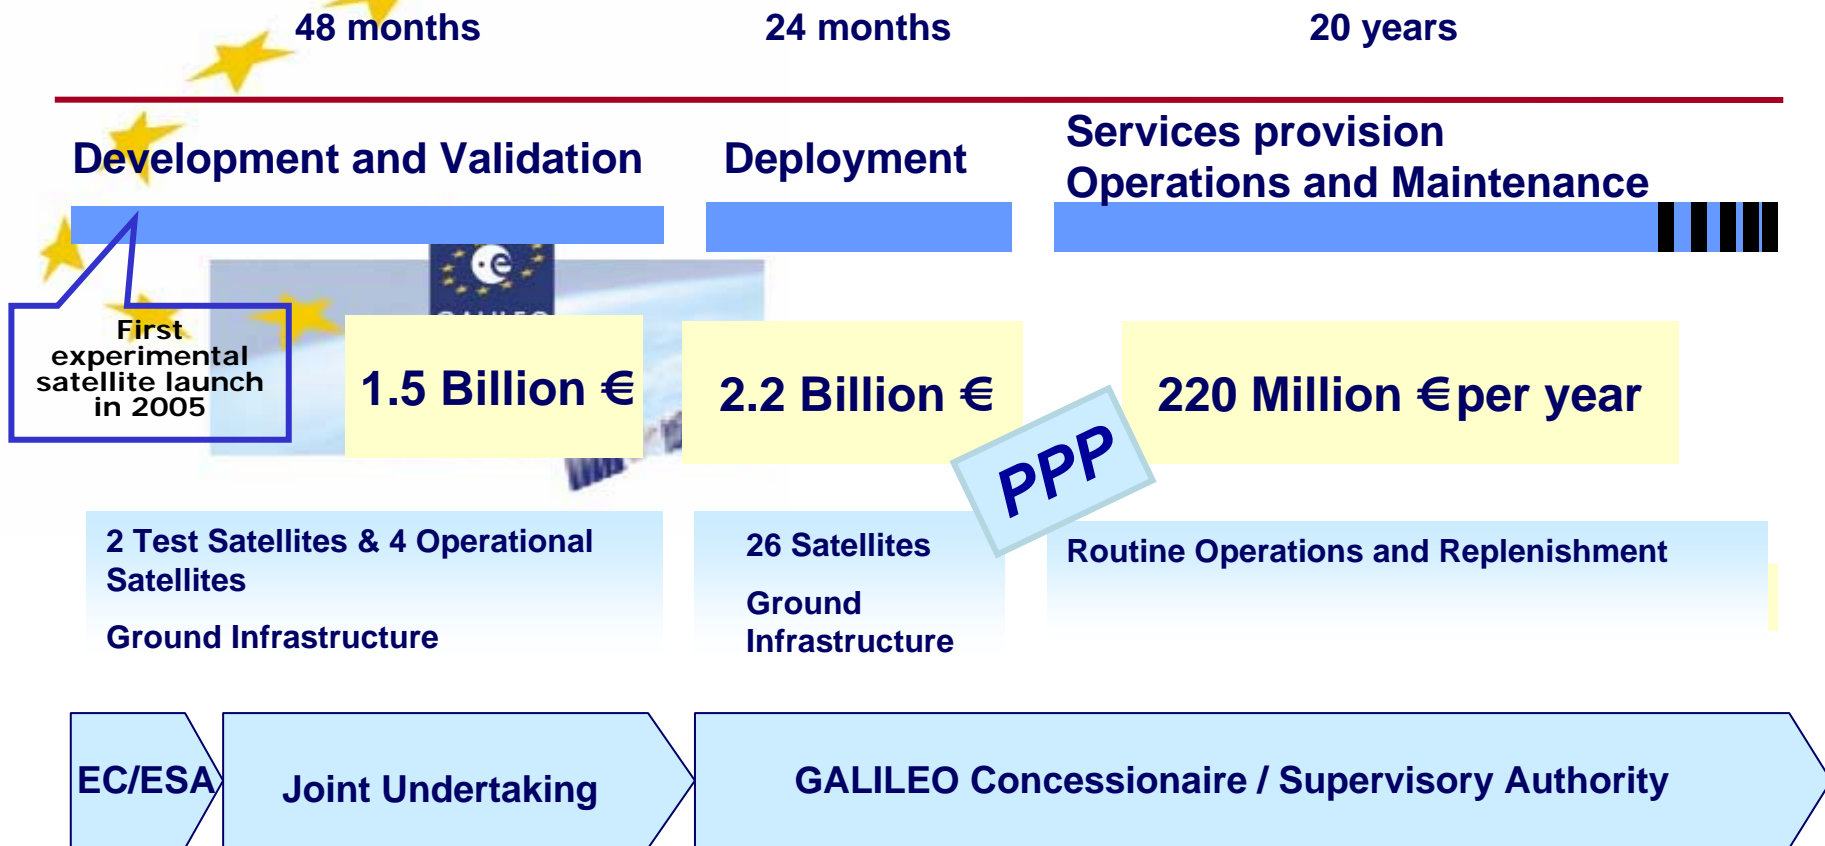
48 months

24 months

20 years

Development and Validation

Deployment

Services provision
Operations and Maintenance

First experimental satellite launch in 2005

1.5 Billion €

2.2 Billion €

PPP

220 Million € per year

2 Test Satellites & 4 Operational Satellites

Ground Infrastructure

26 Satellites

Ground Infrastructure

Routine Operations and Replenishment

EC/ESA

Joint Undertaking

GALILEO Concessionaire / Supervisory Authority